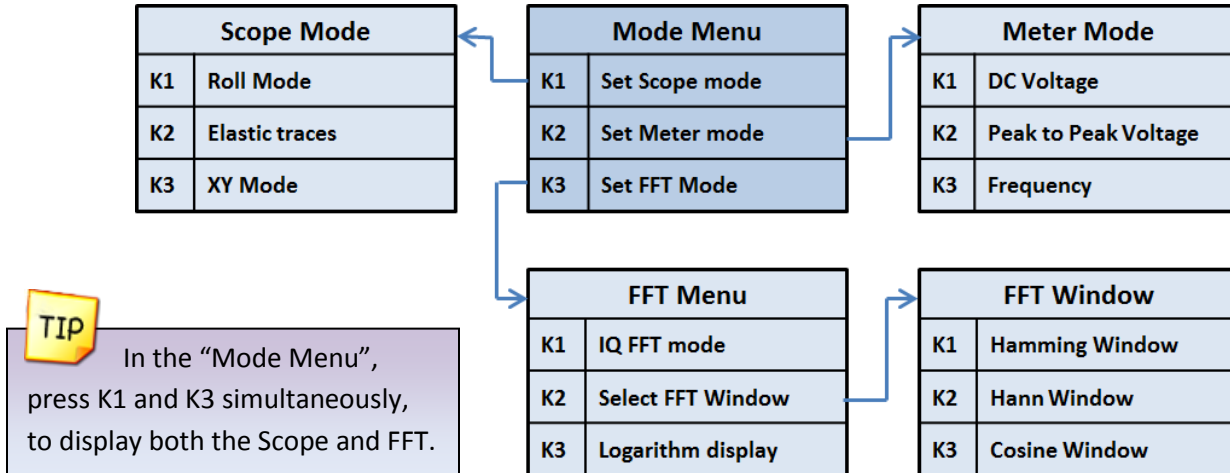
| Scope Mode | |
|---|---|
| K1 | Roll Mode |
| K2 | Elastic traces |
| K3 | XY Mode |

| Mode Menu | |
|---|---|
| K1 | Set Scope mode |
| K2 | Set Meter mode |
| K3 | Set FFT Mode |

| Meter Mode | |
|---|---|
| K1 | DC Voltage |
| K2 | Peak to Peak Voltage |
| K3 | Frequency |

TIP

In the “Mode Menu”, press K1 and K3 simultaneously, to display both the Scope and FFT.

| FFT Menu | |
|---|---|
| K1 | IQ FFT mode |
| K2 | Select FFT Window |
| K3 | Logarithm display |

| FFT Window | |
|---|---|
| K1 | Hamming Window |
| K2 | Hann Window |
| K3 | Cosine Window |